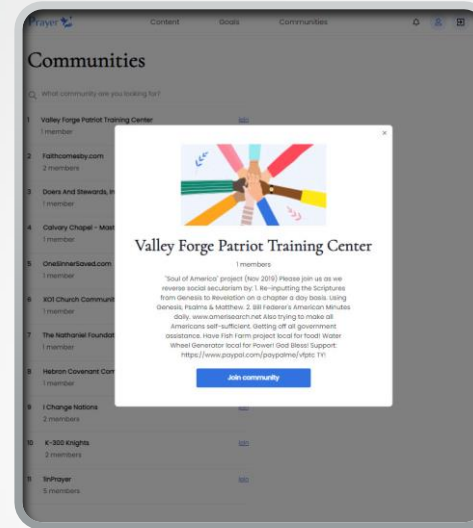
Prayer

Content Goals Communities

Communities

What community are you looking for?

1 Valley Forge Patriot Training Center
1 member
Join

2 Faithcomesby.com
2 members

3 Doers And Stewards, In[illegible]
1 member

4 Calvary Chapel - Mari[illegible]
1 member

5 OneSinnerSaved.com
1 member

6 XOI Church Communi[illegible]
1 member

7 The Nathaniel Foundat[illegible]
1 member

8 Hebron Covenant Com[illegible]
1 member

9 I Change Nations
2 members

10 X-300 Knights
3 members
Join

11 TinPrayer
5 members
Join

×

Valley Forge Patriot Training Center

1 members

'Soul of America' project (Nov 2019) Please join us as we reverse social secularism by: 1. Re-inputting the Scriptures from Genesis to Revelation on a chapter a day basis. Using Genesis, Psalms & Matthew. 2. Bill Federer's American Minutes daily. www.amerisearch.net Also trying to make all Americans self-sufficient. Getting off all government assistance. Have Fish Farm project local for food! Water Wheel Generator local for Power! God Bless! Support: https://www.paypal.com/paypalme/vfptc TY!

Join community